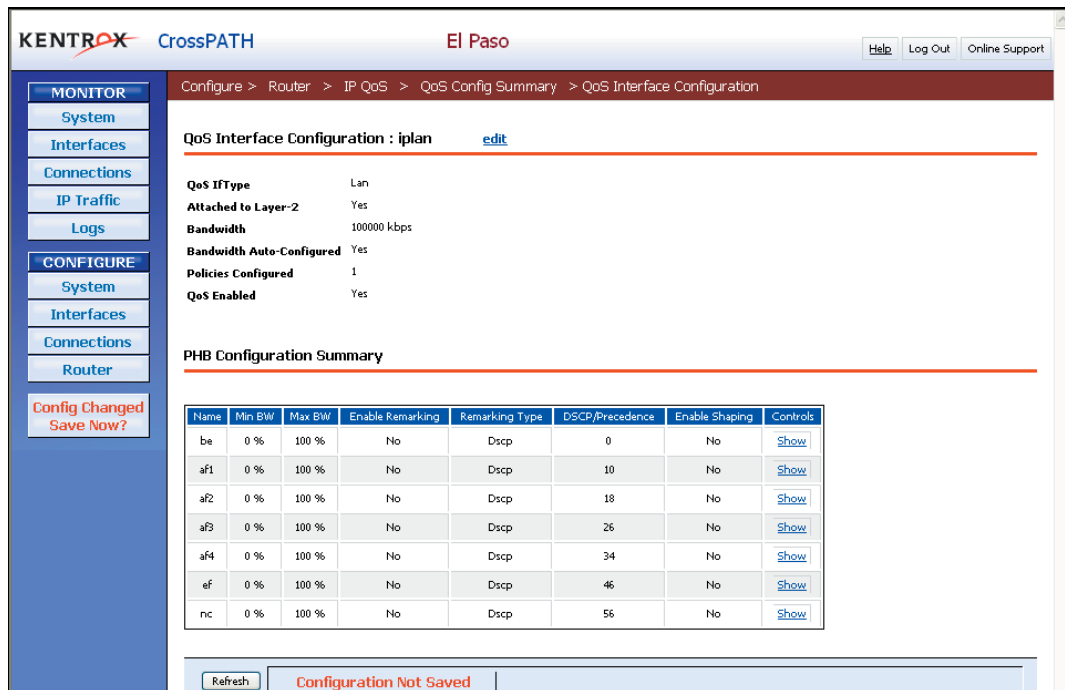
KENTROX CrossPATH El Paso

Help Log Out Online Support

MONITOR
System
Interfaces
Connections
IP Traffic
Logs

CONFIGURE
System
Interfaces
Connections
Router

Config Changed Save Now?

Configure > Router > IP QoS > QoS Config Summary > QoS Interface Configuration

QoS Interface Configuration : iplan edit

QoS IfType Lan
Attached to Layer-2 Yes
Bandwidth 100000 kbps
Bandwidth Auto-Configured Yes
Policies Configured 1
QoS Enabled Yes

PHB Configuration Summary

| Name | Min BW | Max BW | Enable Remarking | Remarking Type | DSCP/Precedence | Enable Shaping | Controls |
|---|---|---|---|---|---|---|---|
| be | 0 % | 100 % | No | Dscp | 0 | No | Show |
| af1 | 0 % | 100 % | No | Dscp | 10 | No | Show |
| af2 | 0 % | 100 % | No | Dscp | 18 | No | Show |
| af3 | 0 % | 100 % | No | Dscp | 26 | No | Show |
| af4 | 0 % | 100 % | No | Dscp | 34 | No | Show |
| ef | 0 % | 100 % | No | Dscp | 46 | No | Show |
| nc | 0 % | 100 % | No | Dscp | 56 | No | Show |

Refresh Configuration Not Saved